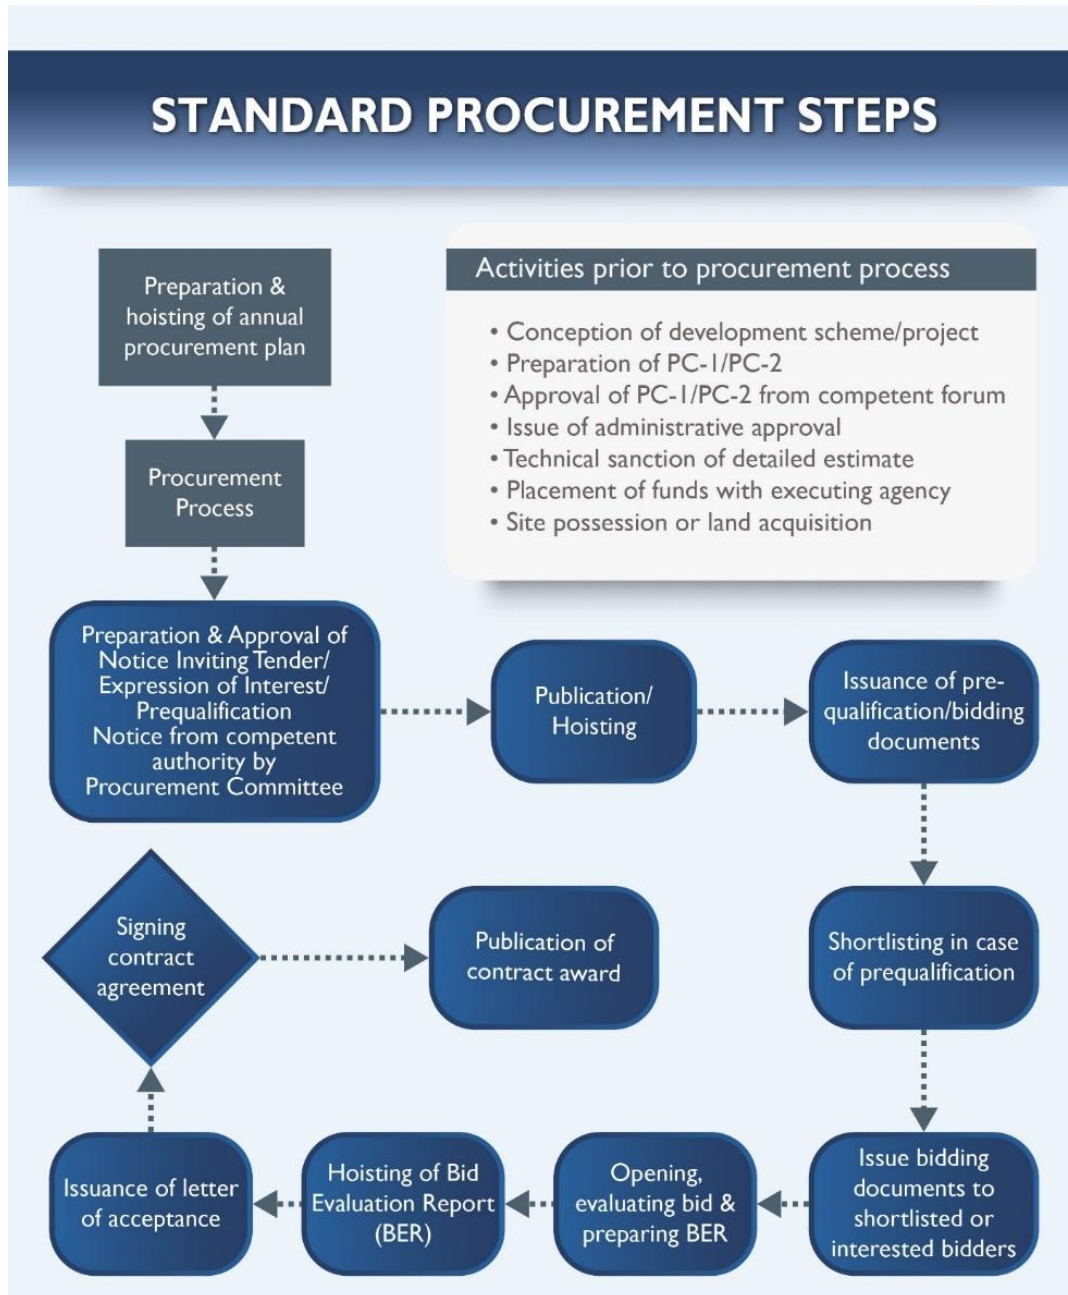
STANDARD PROCUREMENT STEPS

Preparation & hoisting of annual procurement plan

Procurement Process

Activities prior to procurement process

• Conception of development scheme/project
• Preparation of PC-1/PC-2
• Approval of PC-1/PC-2 from competent forum
• Issue of administrative approval
• Technical sanction of detailed estimate
• Placement of funds with executing agency
• Site possession or land acquisition

Preparation & Approval of Notice Inviting Tender/ Expression of Interest/ Prequalification Notice from competent authority by Procurement Committee

Publication/ Hoisting

Issuance of pre-qualification/bidding documents

Shortlisting in case of prequalification

Issue bidding documents to shortlisted or interested bidders

Opening, evaluating bid & preparing BER

Hoisting of Bid Evaluation Report (BER)

Issuance of letter of acceptance

Signing contract agreement

Publication of contract award